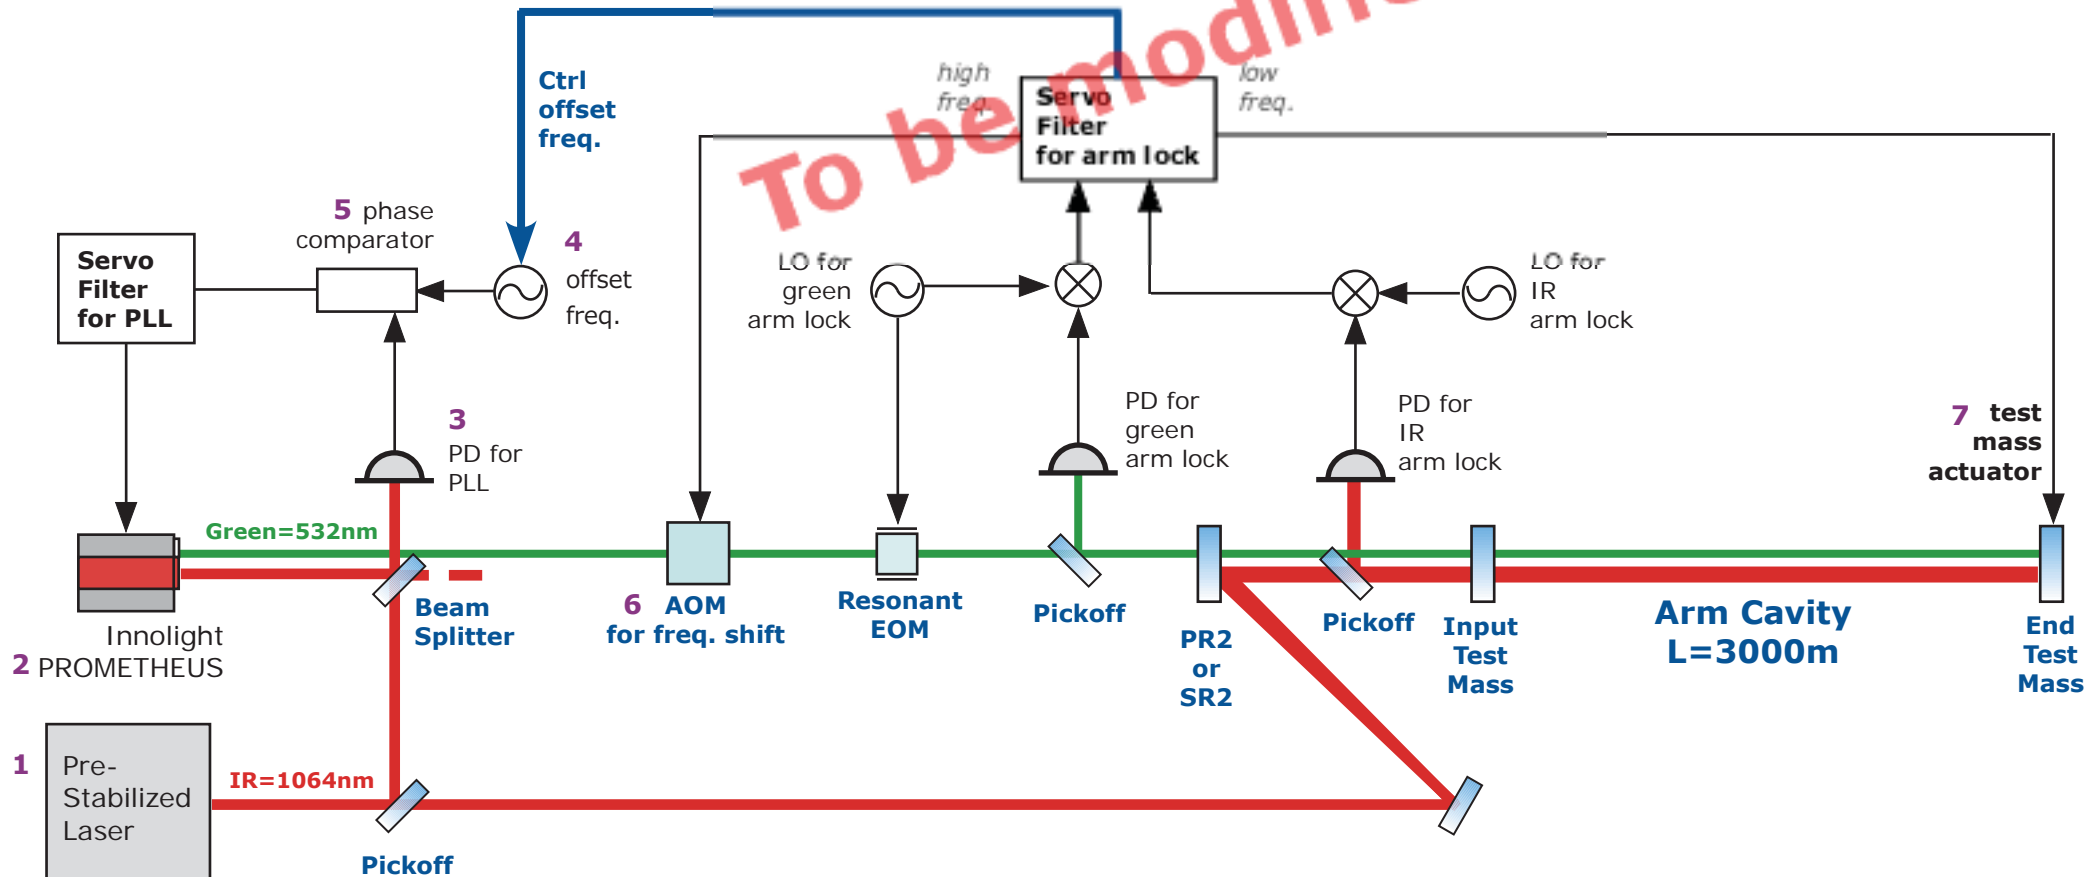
Ctrl offset freq.

high freq.

Servo Filter for arm lock

low freq.

To be modif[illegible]

5 phase comparator

Servo Filter for PLL

4 offset freq.

LO for green arm lock

LO for IR arm lock

3 PD for PLL

PD for green arm lock

PD for IR arm lock

7 test mass actuator

Green=532nm

Innolight
2 PROMETHEUS

Beam Splitter

6 AOM for freq. shift

Resonant EOM

Pickoff

PR2 or SR2

Pickoff

Input Test Mass

Arm Cavity L=3000m

End Test Mass

1 Pre-Stabilized Laser

IR=1064nm

Pickoff